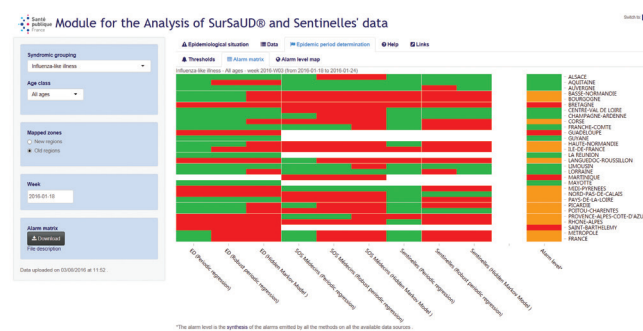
Santé publique France

Module for the Analysis of SurSaUD® and Sentinelles' data

Syndromic grouping
Influenza-like illness

Age class
All ages

Mapped zones
New regions
Old regions

Week
2016-01-18

Alarm matrix
Download
File description

Data uploaded on 03/08/2016 at 11:52

Epidemiological situation | Data | Epidemic period determination | Help | Links

Thresholds | Alarm matrix | Alarm level map

Influenza-like illness - All ages - week 2016 W03 (from 2016-01-18 to 2016-01-24)

ALSACE
AQUITAINE
AUVERGNE
BASSE-NORMANDIE
BOURGOGNE
BRETAGNE
CENTRE-VAL DE LOIRE
CHAMPAGNE-ARDENNE
CORSE
FRANCHE-COMTE
GUADELOUPE
GUYANE
HAUTE-NORMANDIE
ILE-DE-FRANCE
LA REUNION
LANGUEDOC-ROUSSILLON
LIMOUSIN
LORRAINE
MARTINIQUE
MAYOTTE
MIDI-PYRENEES
NORD-PAS-DE-CALAIS
PAYS-DE-LA-LOIRE
PICARDIE
POITOU-CHARENTES
PROVENCE-ALPES-COTE-D'AZUR
RHONE-ALPES
SAINT-BARTHELEMY
METROPOLE
FRANCE

ED (Periodic regression)
ED (Robust periodic regression)
ED (Hidden Markov Model)
SOS Médecins (Periodic regression)
SOS Médecins (Robust periodic regression)
SOS Médecins (Hidden Markov Model)
Sentinelles (Periodic regression)
Sentinelles (Robust periodic regression)
Sentinelles (Hidden Markov Model)
Alarm level

*The alarm level is the synthesis of the alarms emitted by all the methods on all the available data sources .